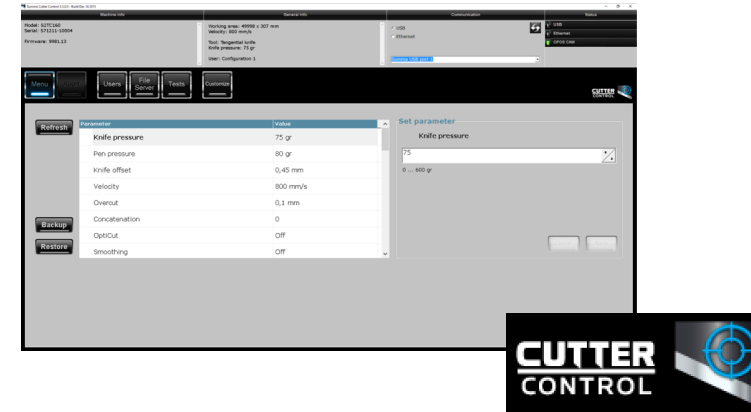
Summa Cutter Control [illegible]

Machine info

Model: S2TC160
Serial: S71211-10004

Firmware: 5981.13

General info

Working area: 40990 x 307 mm
Velocity: 800 mm/s

Tool: Tangential knife
Knife pressure: 75 gr

User: Configuration 1

Communication

USB
Ethernet

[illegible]

Status

USB
Ethernet
OPOS CAM

Menu
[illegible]
Users
File Server
Tests
Customize

CUTTER CONTROL

Refresh

| Parameter | Value |
|---|---|
| Knife pressure | 75 gr |
| Pen pressure | 80 gr |
| Knife offset | 0,45 mm |
| Velocity | 800 mm/s |
| Overcut | 0,1 mm |
| Concatenation | 0 |
| OptiCut | Off |
| Smoothing | Off |

Backup
Restore

Set parameter

Knife pressure

75

0 ... 600 gr

CUTTER CONTROL